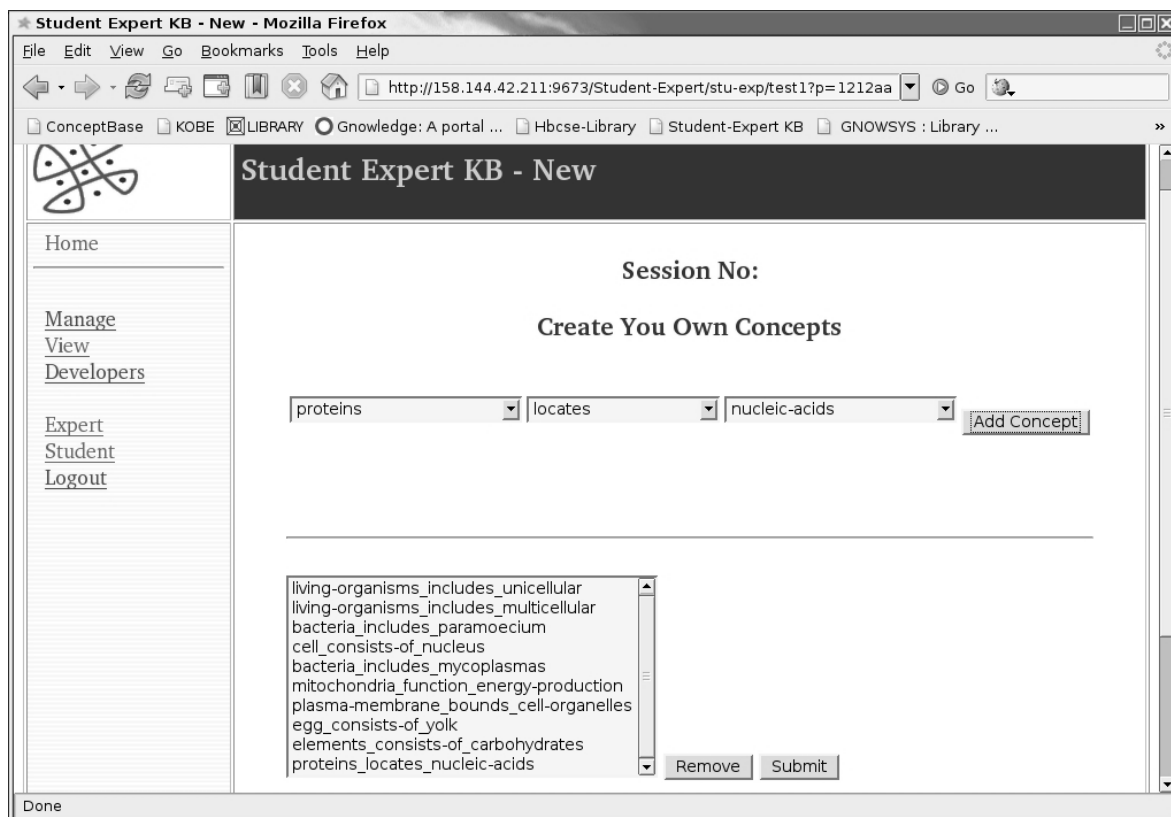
Student Expert KB - New - Mozilla Firefox

File Edit View Go Bookmarks Tools Help

http://158.144.42.211:9673/Student-Expert/stu-exp/test1?p=1212aa Go

ConceptBase KOBE LIBRARY Gnowledge: A portal ... Hbcse-Library Student-Expert KB GNOWSYS : Library ...

Student Expert KB - New

Home

Manage
View
Developers

Expert
Student
Logout

Session No:

Create You Own Concepts

proteins locates nucleic-acids Add Concept

living-organisms_includes_unicellular
living-organisms_includes_multicellular
bacteria_includes_paramoecium
cell_consists-of_nucleus
bacteria_includes_mycoplasmas
mitochondria_function_energy-production
plasma-membrane_bounds_cell-organelles
egg_consists-of_yolk
elements_consists-of_carbohydrates
proteins_locates_nucleic-acids

Remove Submit

Done